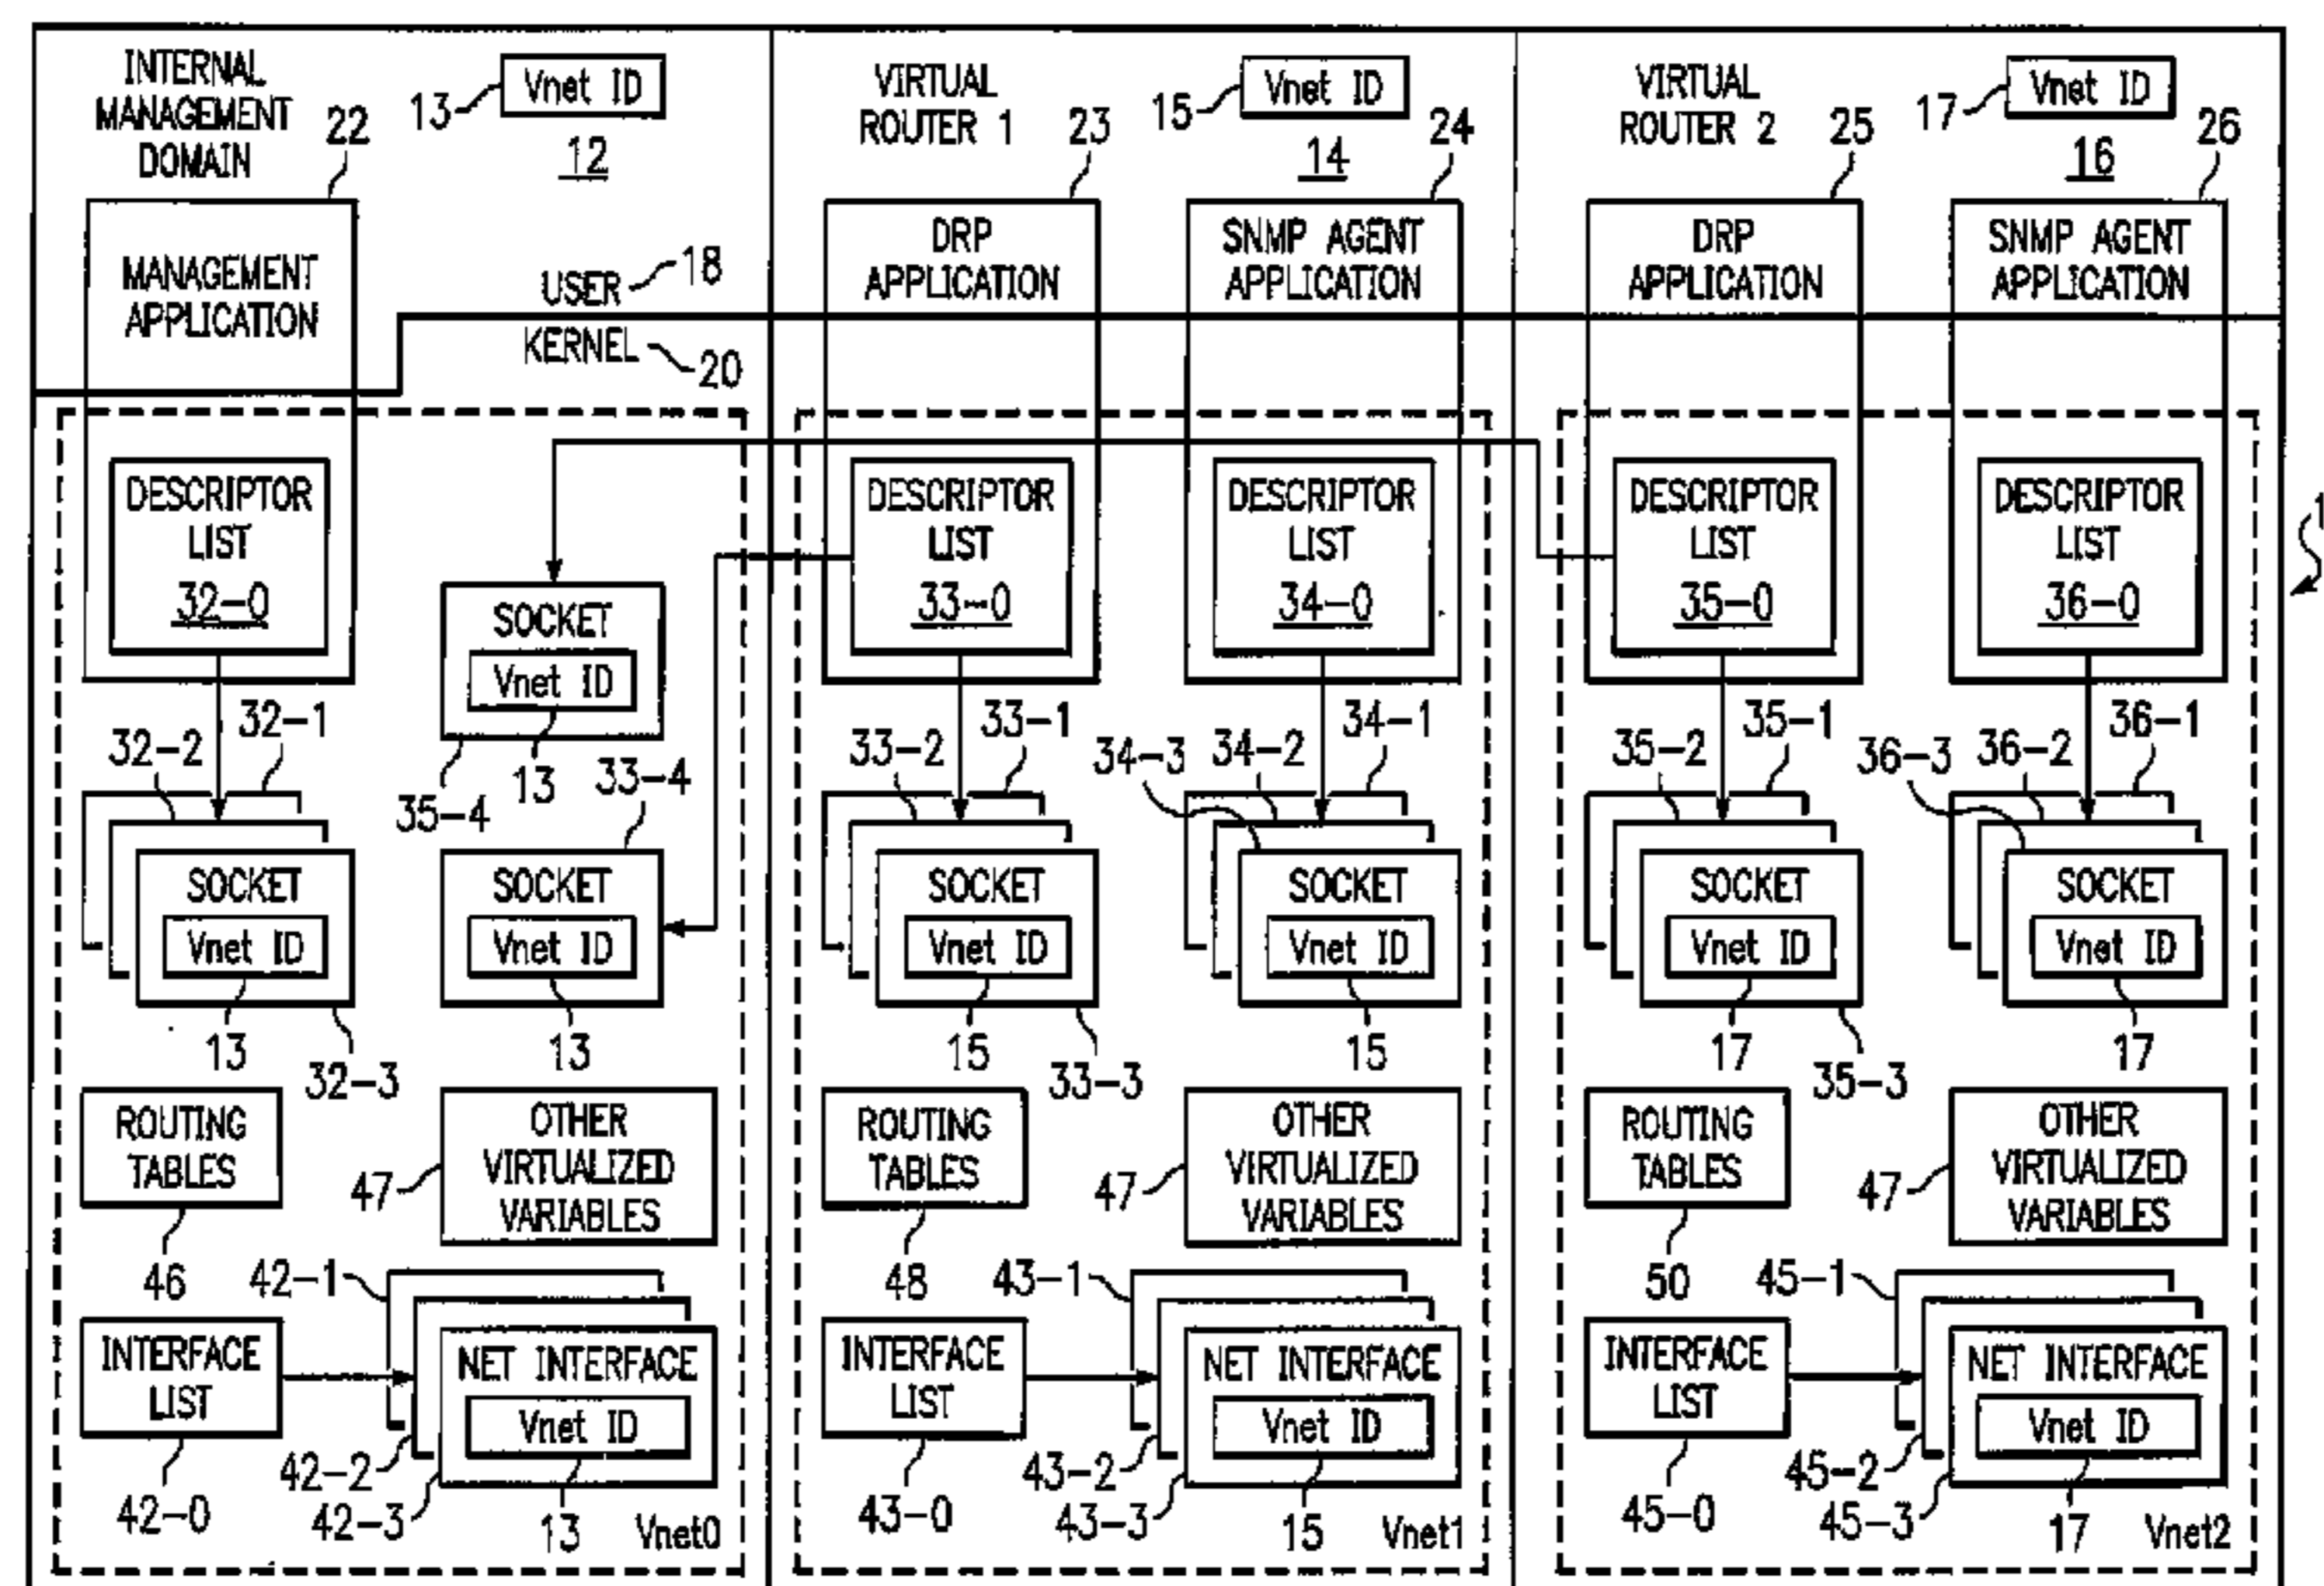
INTERNAL MANAGEMENT DOMAIN 22
13 Vnet ID
12
MANAGEMENT APPLICATION
USER 18
KERNEL 20
DESCRIPTOR LIST 32–0
SOCKET Vnet ID
35–4 13
32–2 32–1
33–4
SOCKET Vnet ID
13 32–3
SOCKET Vnet ID
13
ROUTING TABLES
46
47
OTHER VIRTUALIZED VARIABLES
42–1
INTERFACE LIST
42–0
42–2
42–3
NET INTERFACE Vnet ID
13 Vnet0

VIRTUAL ROUTER 1 23
15 Vnet ID
14
24
DRP APPLICATION
SNMP AGENT APPLICATION
DESCRIPTOR LIST 33–0
DESCRIPTOR LIST 34–0
33–2 33–1
34–3 34–2 34–1
SOCKET Vnet ID
15 33–3
SOCKET Vnet ID
15
ROUTING TABLES
48
47
OTHER VIRTUALIZED VARIABLES
43–1
INTERFACE LIST
43–0
43–2
43–3
NET INTERFACE Vnet ID
15 Vnet1

VIRTUAL ROUTER 2 25
17 Vnet ID
16
26
DRP APPLICATION
SNMP AGENT APPLICATION
DESCRIPTOR LIST 35–0
DESCRIPTOR LIST 36–0
35–2 35–1
36–3 36–2 36–1
SOCKET Vnet ID
17 35–3
SOCKET Vnet ID
17
ROUTING TABLES
50
47
OTHER VIRTUALIZED VARIABLES
45–1
INTERFACE LIST
45–0
45–2
45–3
NET INTERFACE Vnet ID
17 Vnet2
1